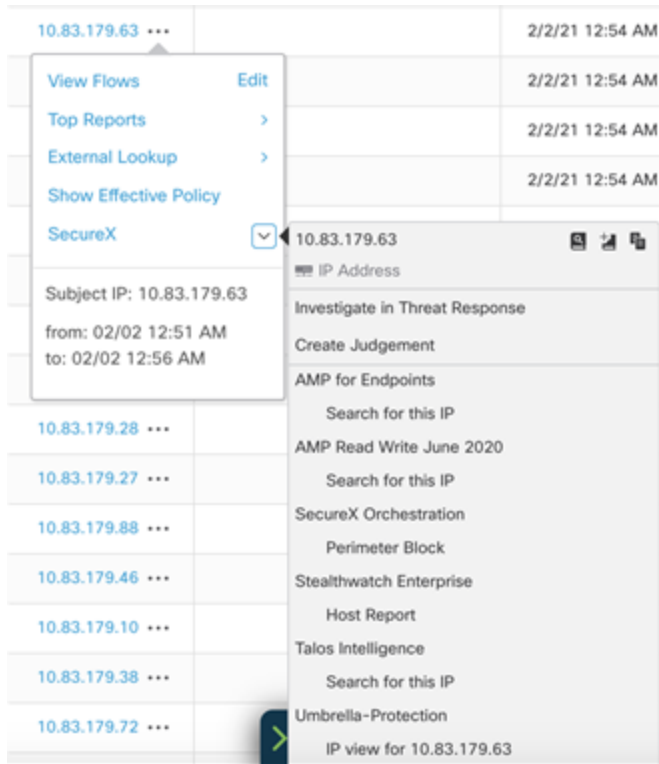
10.83.179.63 •••

2/2/21 12:54 AM

2/2/21 12:54 AM

2/2/21 12:54 AM

2/2/21 12:54 AM

View Flows Edit

Top Reports >

External Lookup >

Show Effective Policy

SecureX

Subject IP: 10.83.179.63

from: 02/02 12:51 AM
to: 02/02 12:56 AM

10.83.179.63

IP Address

Investigate in Threat Response

Create Judgement

AMP for Endpoints

Search for this IP

AMP Read Write June 2020

Search for this IP

SecureX Orchestration

Perimeter Block

Stealthwatch Enterprise

Host Report

Talos Intelligence

Search for this IP

Umbrella-Protection

IP view for 10.83.179.63

10.83.179.28 •••

10.83.179.27 •••

10.83.179.88 •••

10.83.179.46 •••

10.83.179.10 •••

10.83.179.38 •••

10.83.179.72 •••